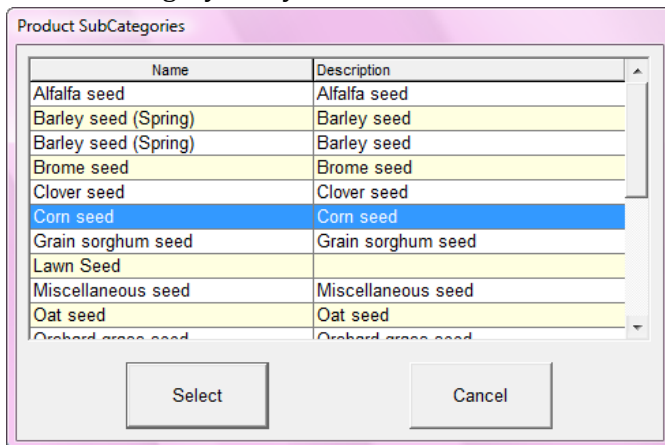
Product SubCategories

| Name | Description |
|---|---|
| Alfalfa seed | Alfalfa seed |
| Barley seed (Spring) | Barley seed |
| Barley seed (Spring) | Barley seed |
| Brome seed | Brome seed |
| Clover seed | Clover seed |
| Corn seed | Corn seed |
| Grain sorghum seed | Grain sorghum seed |
| Lawn Seed | |
| Miscellaneous seed | Miscellaneous seed |
| Oat seed | Oat seed |
| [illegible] | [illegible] |

Select

Cancel